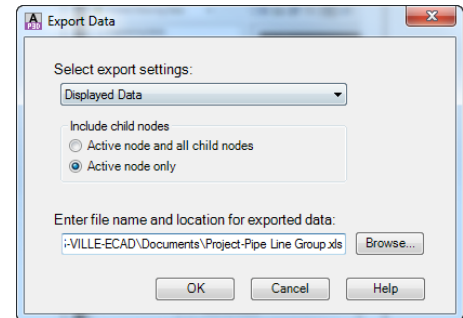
Export Data

Select export settings:

Displayed Data

Include child nodes

Active node and all child nodes

Active node only

Enter file name and location for exported data:

-VILLE-ECAD\Documents\Project-Pipe Line Group.xls

Browse...

OK

Cancel

Help